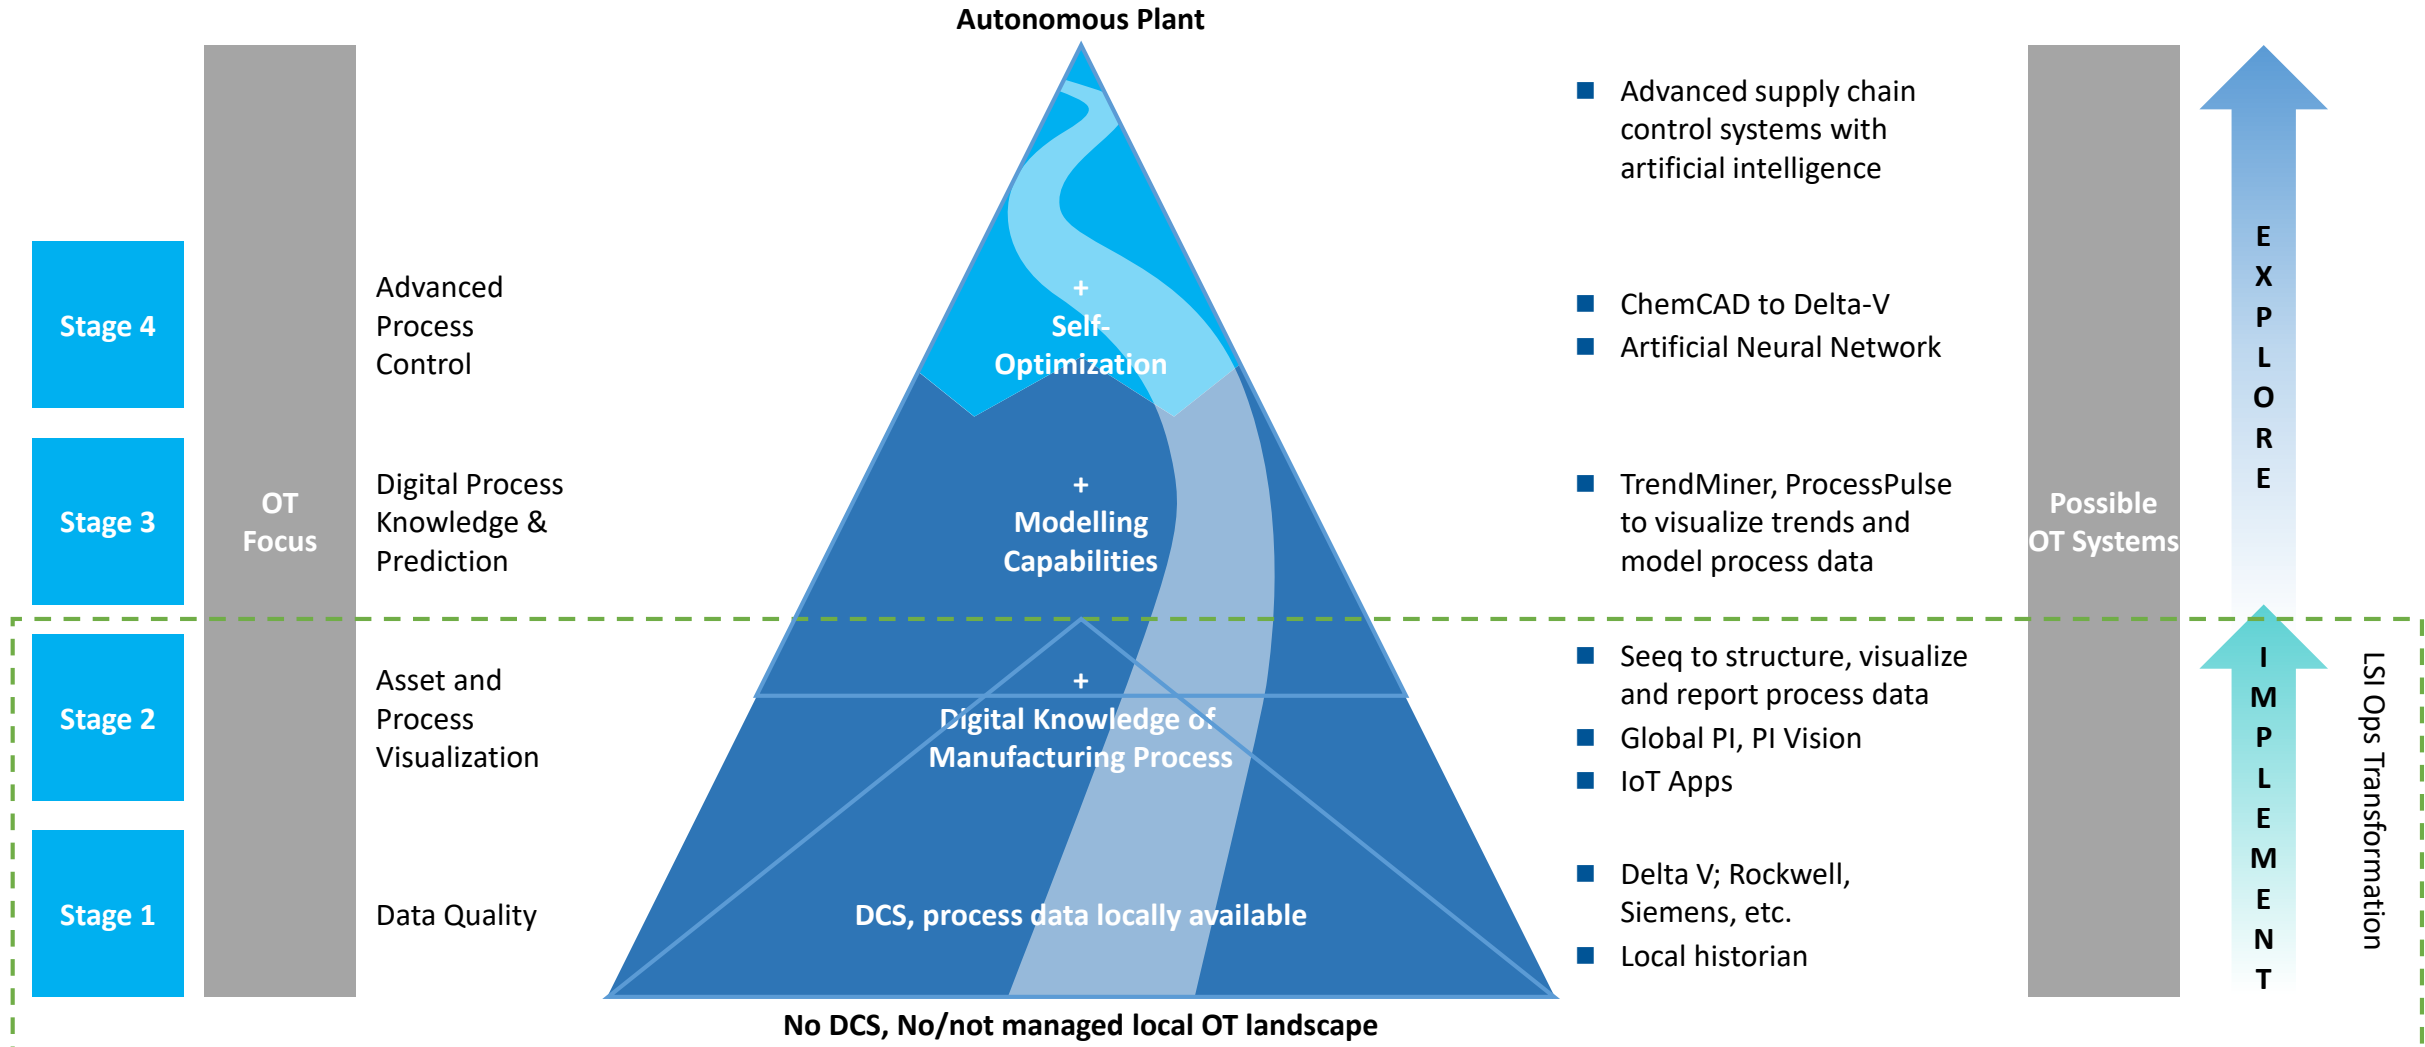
Autonomous Plant

Stage 4

Stage 3

Stage 2

Stage 1

OT Focus

Advanced Process Control

Digital Process Knowledge & Prediction

Asset and Process Visualization

Data Quality

+ Self-Optimization

+ Modelling Capabilities

+ Digital Knowledge of Manufacturing Process

DCS, process data locally available

No DCS, No/not managed local OT landscape

Advanced supply chain control systems with artificial intelligence

ChemCAD to Delta-V

Artificial Neural Network

TrendMiner, ProcessPulse to visualize trends and model process data

Seeq to structure, visualize and report process data

Global PI, PI Vision

IoT Apps

Delta V; Rockwell, Siemens, etc.

Local historian

Possible OT Systems

EXPLORE

IMPLEMENT

LSI Ops Transformation